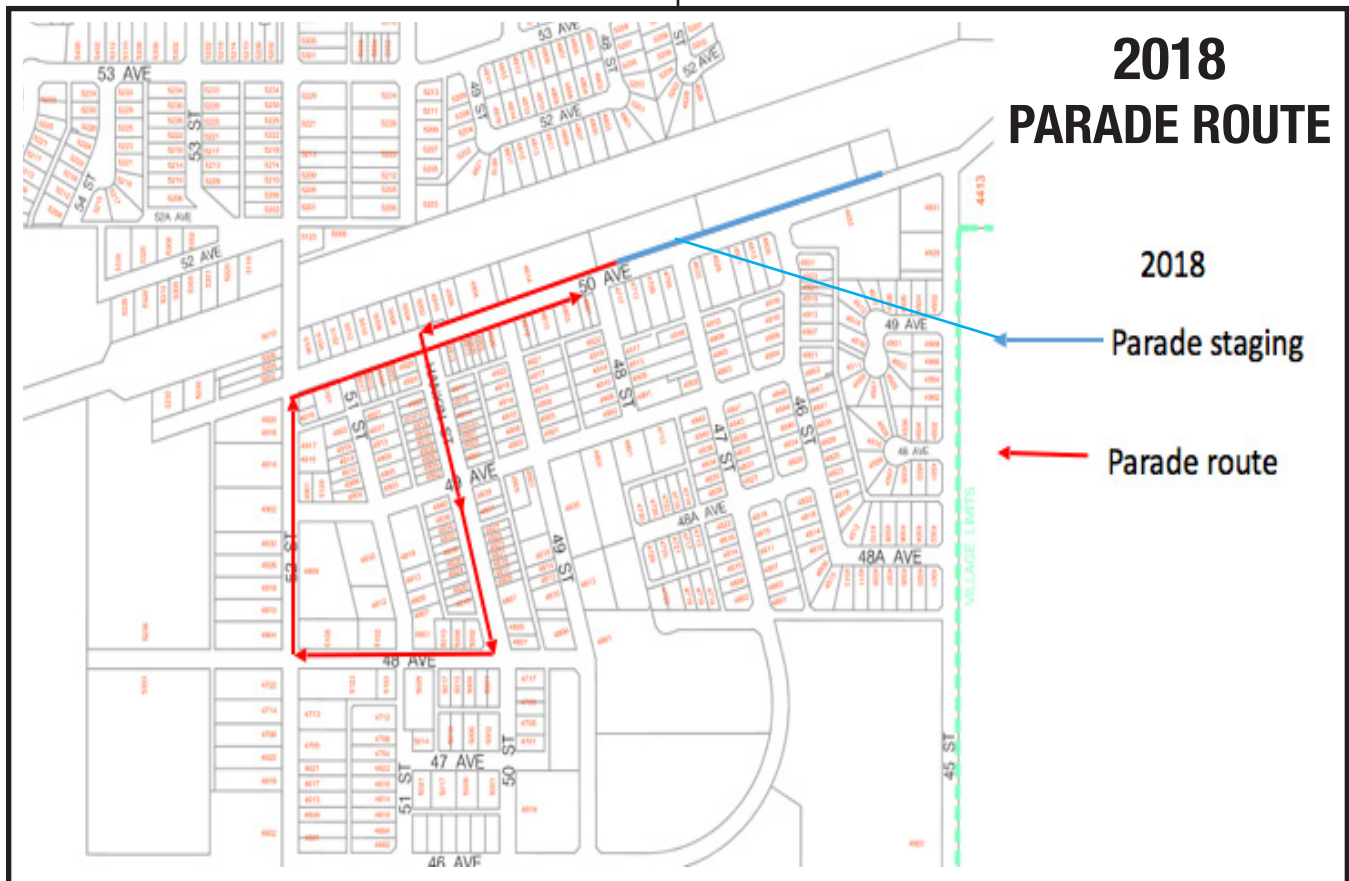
2018
PARADE ROUTE

2018

Parade staging

Parade route

53 AVE
53 AVE
52 AVE
52 AVE
52A AVE
54 ST
53 ST
49 ST
48 ST
52 AVE
50 AVE
49 AVE
51 ST
48 ST
47 ST
46 ST
49 AVE
48 AVE
48A AVE
48A AVE
49 ST
52 ST
48 AVE
47 AVE
51 ST
50 ST
46 AVE
45 ST
VILLAGE LIMITS
4413